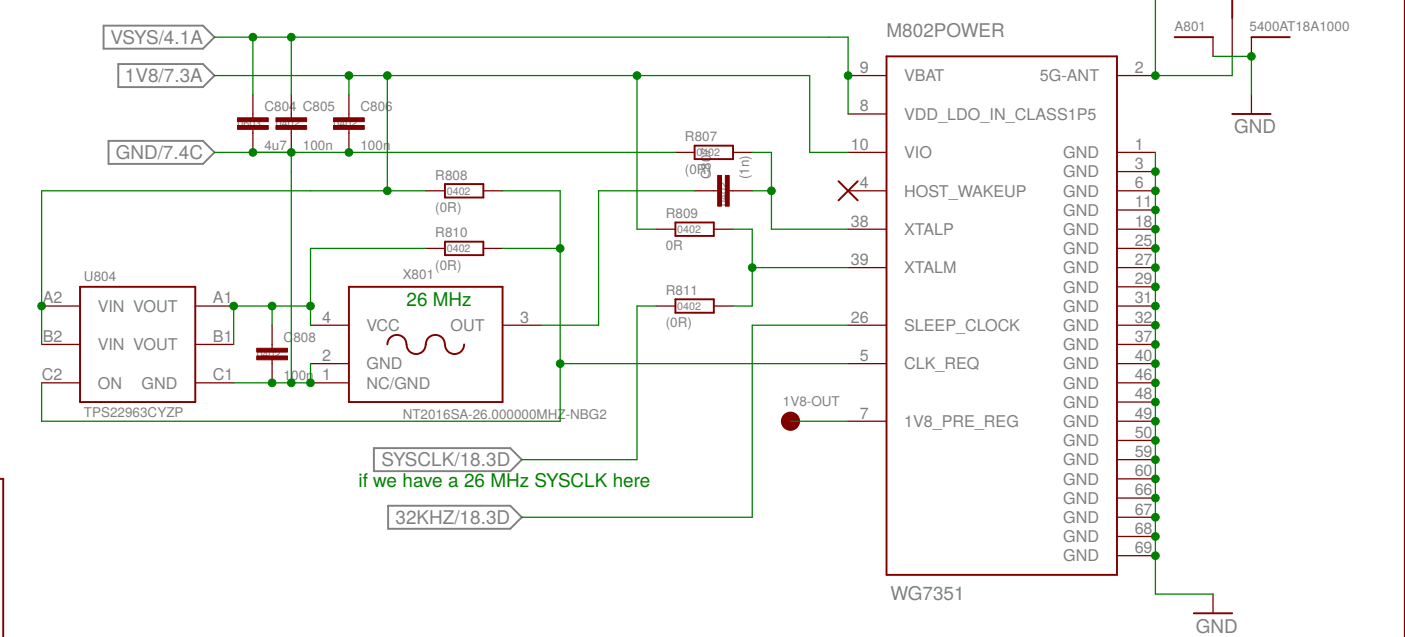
VSYS/4.1A
1V8/7.3A
GND/7.4C
C804 C805 C806
4u7 100n 100n
R808
0402
(0R)
R810
0402
(0R)
R807
0402
(0R)
(1n)
R809
0402
0R
R811
0402
(0R)
U804
A2 VIN VOUT A1
B2 VIN VOUT B1
C2 ON GND C1
TPS22963CYZP
C808
100n
X801
26 MHz
4 VCC OUT 3
2 GND
1 NC/GND
NT2016SA-26.000000MHZ-NBG2
SYSCLK/18.3D
if we have a 26 MHz SYSCLK here
32KHZ/18.3D
1V8-OUT
M802POWER
9 VBAT 5G-ANT 2
8 VDD_LDO_IN_CLASS1P5
10 VIO
4 HOST_WAKEUP
38 XTALP
39 XTALM
26 SLEEP_CLOCK
5 CLK_REQ
7 1V8_PRE_REG
GND 1
GND 3
GND 6
GND 11
GND 18
GND 25
GND 27
GND 29
GND 31
GND 32
GND 37
GND 40
GND 46
GND 48
GND 49
GND 50
GND 59
GND 60
GND 66
GND 67
GND 68
GND 69
WG7351
A801
5400AT18A1000
GND
GND